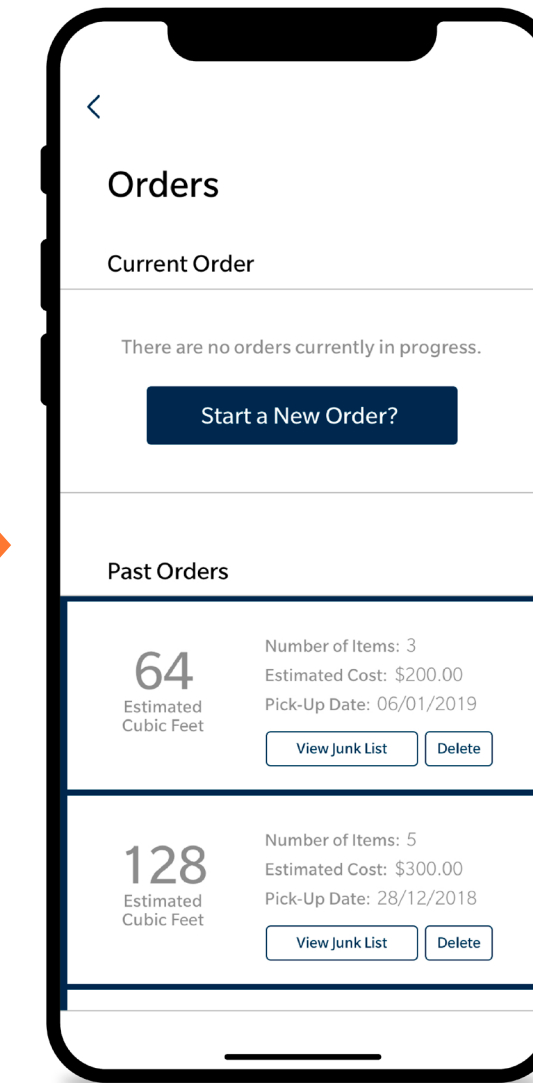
<

Orders

Current Order

There are no orders currently in progress.

Start a New Order?

Past Orders

64
Estimated Cubic Feet

Number of Items: 3
Estimated Cost: $200.00
Pick-Up Date: 06/01/2019

View Junk List
Delete

128
Estimated Cubic Feet

Number of Items: 5
Estimated Cost: $300.00
Pick-Up Date: 28/12/2018

View Junk List
Delete